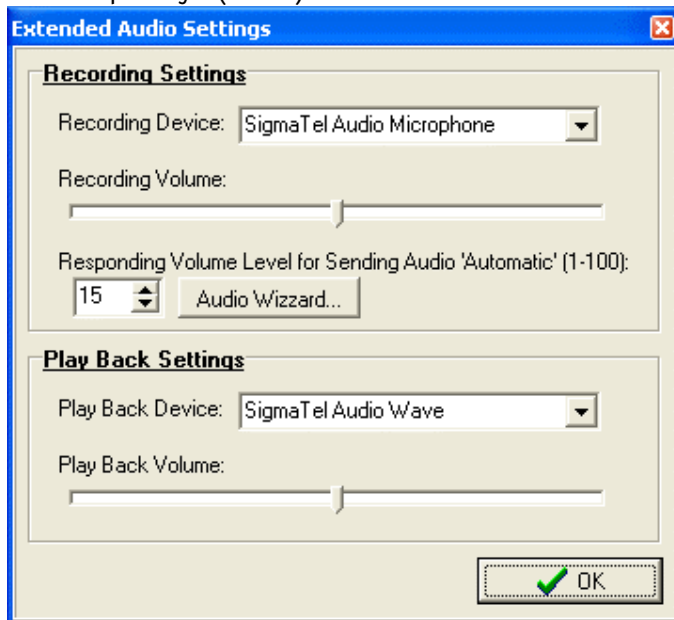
Extended Audio Settings

Recording Settings

Recording Device: SigmaTel Audio Microphone

Recording Volume:

Responding Volume Level for Sending Audio 'Automatic' (1-100):

15 Audio Wizzard...

Play Back Settings

Play Back Device: SigmaTel Audio Wave

Play Back Volume:

OK